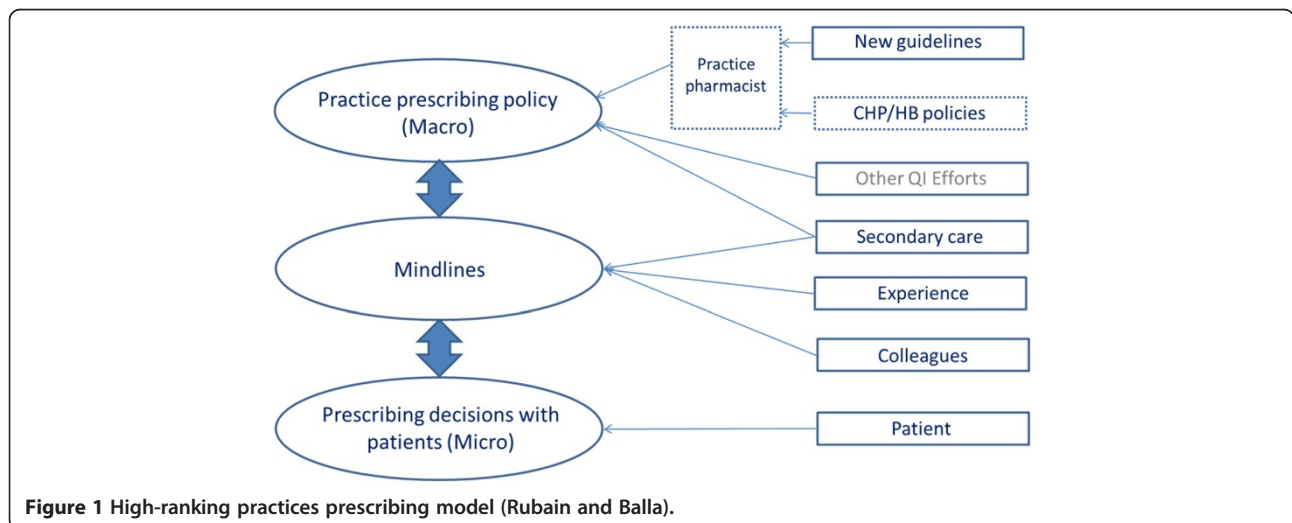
Practice prescribing policy (Macro)

Practice pharmacist

New guidelines

CHP/HB policies

Other QI Efforts

Secondary care

Mindlines

Experience

Colleagues

Prescribing decisions with patients (Micro)

Patient

**Figure 1** High-ranking practices prescribing model (Rubain and Balla).